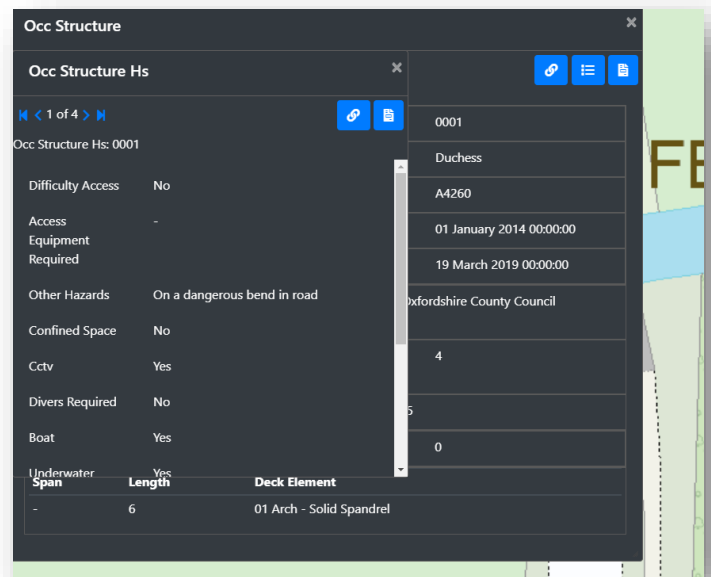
Occ Structure

Occ Structure Hs

1 of 4

Occ Structure Hs: 0001

Difficulty Access No

Access Equipment Required -

Other Hazards On a dangerous bend in road

Confined Space No

Cctv Yes

Divers Required No

Boat Yes

Underwater Yes

0001

Duchess

A4260

01 January 2014 00:00:00

19 March 2019 00:00:00

Oxfordshire County Council

4

5

0

FE

| Span | Length | Deck Element |
|---|---|---|
| - | 6 | 01 Arch - Solid Spandrel |